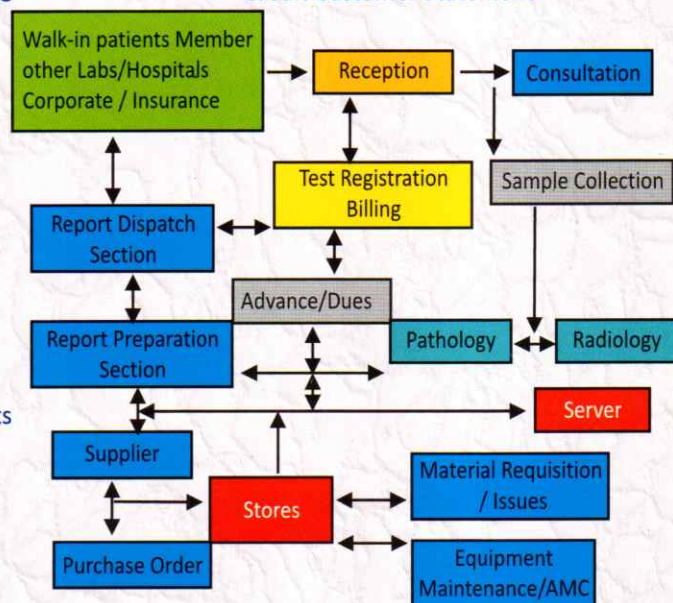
Walk-in patients Member other Labs/Hospitals Corporate / Insurance

Reception

Consultation

Test Registration Billing

Sample Collection

Report Dispatch Section

Advance/Dues

Report Preparation Section

Pathology

Radiology

Server

Supplier

Stores

Material Requisition / Issues

Purchase Order

Equipment Maintenance/AMC